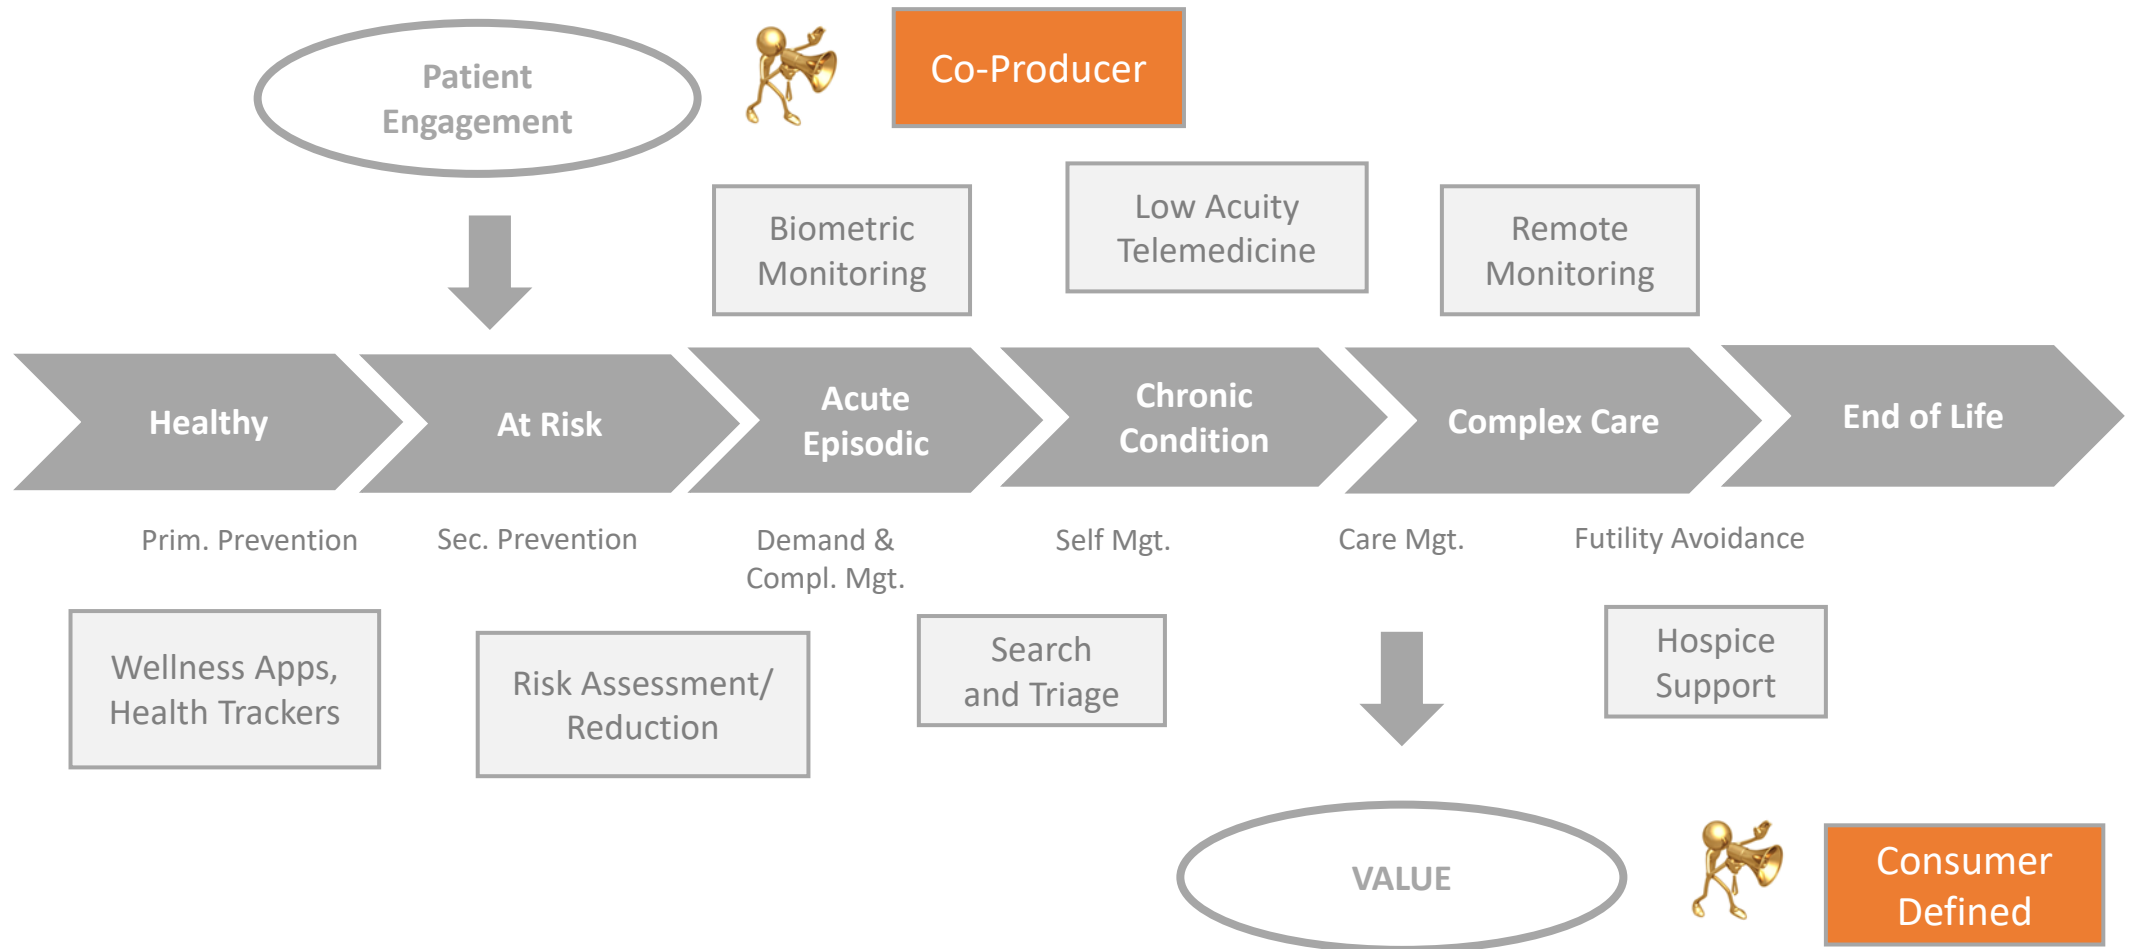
Patient Engagement

Co-Producer

Biometric Monitoring

Low Acuity Telemedicine

Remote Monitoring

Healthy

At Risk

Acute Episodic

Chronic Condition

Complex Care

End of Life

Prim. Prevention

Sec. Prevention

Demand & Compl. Mgt.

Self Mgt.

Care Mgt.

Futility Avoidance

Wellness Apps, Health Trackers

Risk Assessment/ Reduction

Search and Triage

Hospice Support

VALUE

Consumer Defined